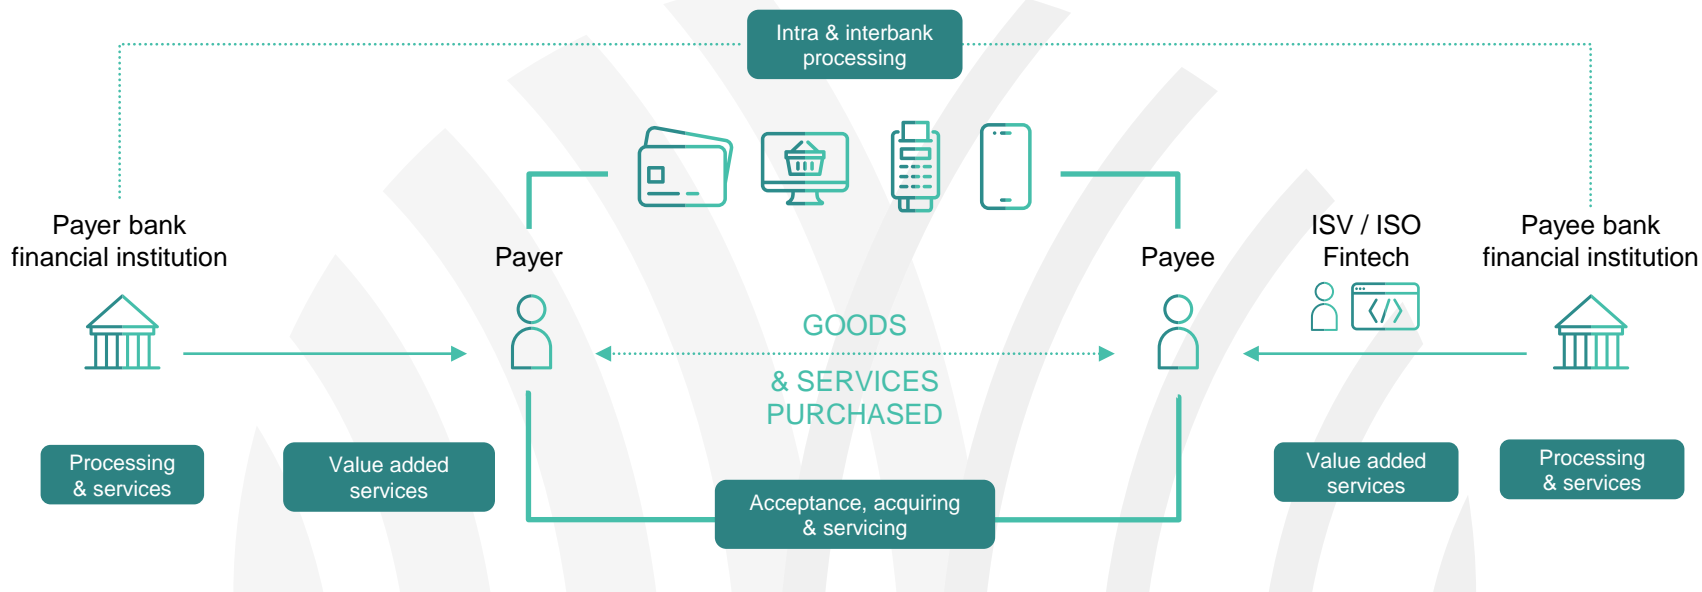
Intra & interbank processing

Payer bank financial institution

Payer

Payee

ISV / ISO Fintech

Payee bank financial institution

GOODS

& SERVICES PURCHASED

Processing & services

Value added services

Acceptance, acquiring & servicing

Value added services

Processing & services